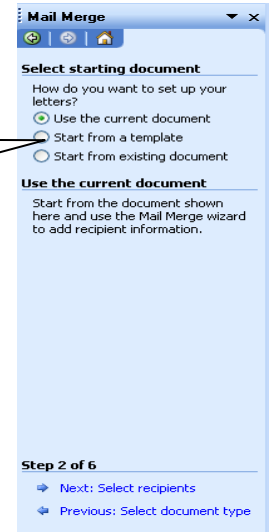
Mail Merge

Select starting document

How do you want to set up your letters?

Use the current document

Start from a template

Start from existing document

Use the current document

Start from the document shown here and use the Mail Merge wizard to add recipient information.

Step 2 of 6

Next: Select recipients

Previous: Select document type